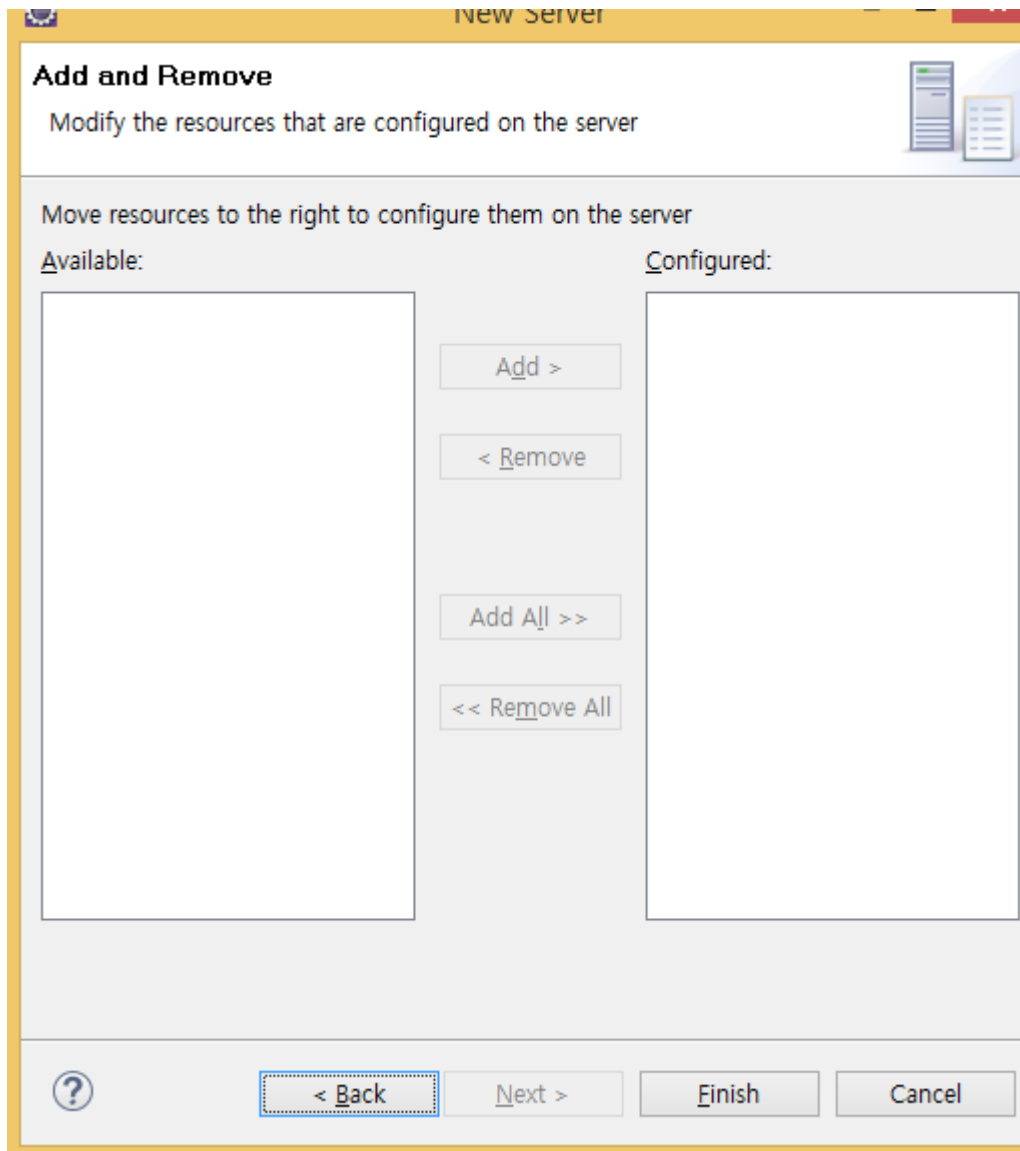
New Server

Add and Remove

Modify the resources that are configured on the server

Move resources to the right to configure them on the server

Available:

Configured:

Add >

< Remove

Add All >>

<< Remove All

?

< Back

Next >

Finish

Cancel